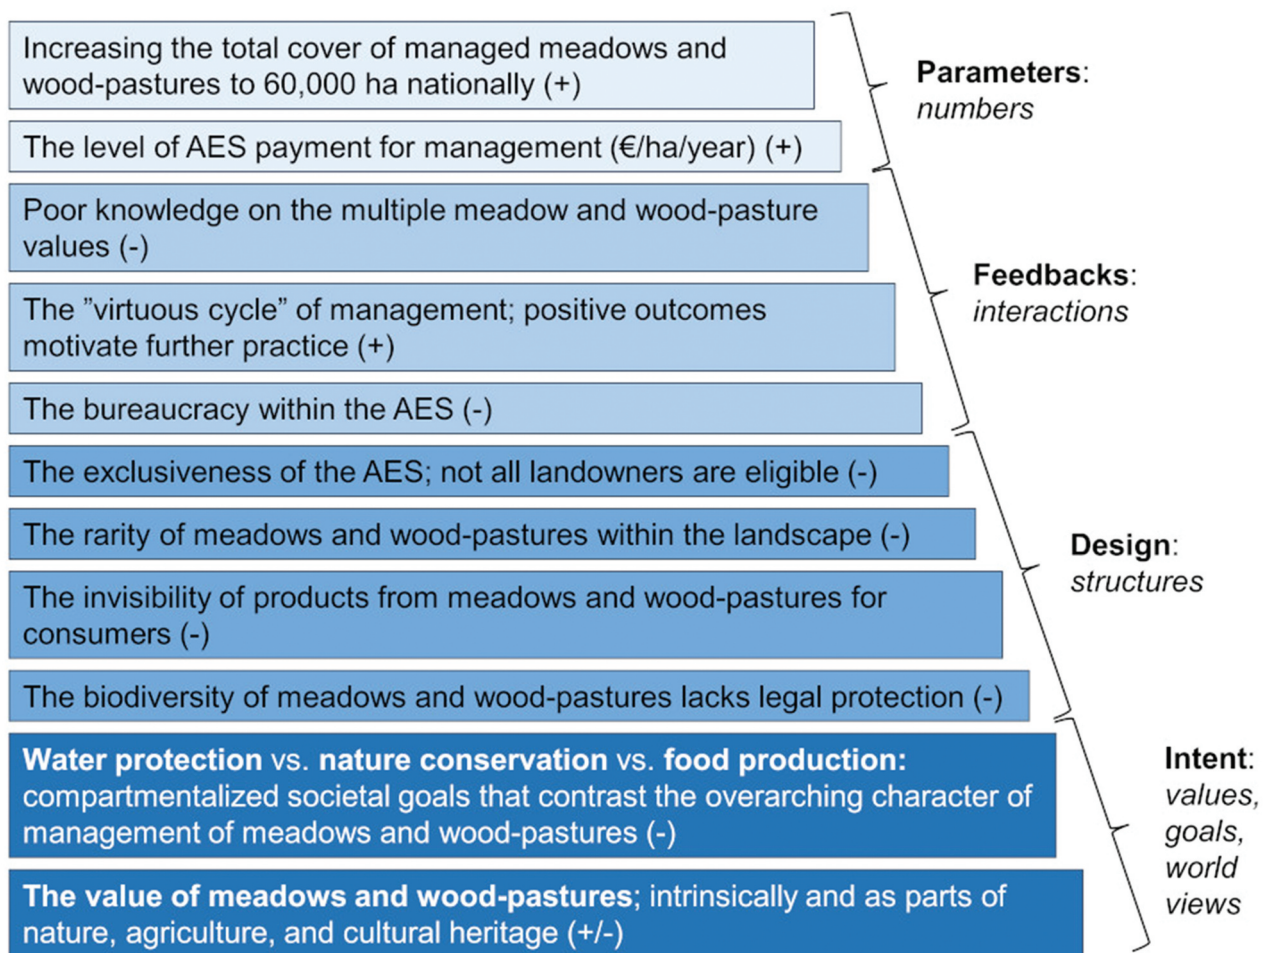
Increasing the total cover of managed meadows and wood-pastures to 60,000 ha nationally (+)

The level of AES payment for management (€/ha/year) (+)

Poor knowledge on the multiple meadow and wood-pasture values (-)

The ”virtuous cycle” of management; positive outcomes motivate further practice (+)

The bureaucracy within the AES (-)

The exclusiveness of the AES; not all landowners are eligible (-)

The rarity of meadows and wood-pastures within the landscape (-)

The invisibility of products from meadows and wood-pastures for consumers (-)

The biodiversity of meadows and wood-pastures lacks legal protection (-)

**Water protection** vs. **nature conservation** vs. **food production:** compartmentalized societal goals that contrast the overarching character of management of meadows and wood-pastures (-)

**The value of meadows and wood-pastures**; intrinsically and as parts of nature, agriculture, and cultural heritage (+/-)

**Parameters**: *numbers*

**Feedbacks**: *interactions*

**Design**: *structures*

**Intent**: *values, goals, world views*